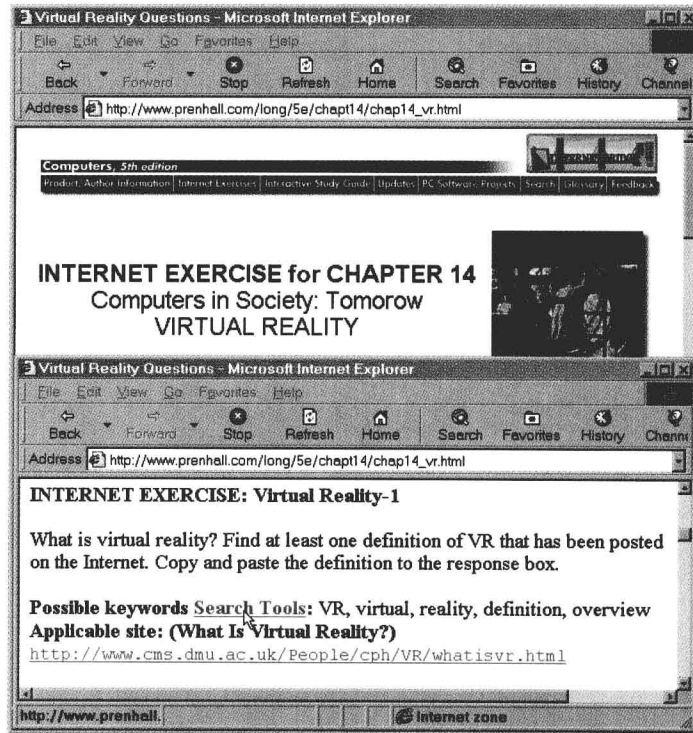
Virtual Reality Questions - Microsoft Internet Explorer

File Edit View Go Favorites Help

Back Forward Stop Refresh Home Search Favorites History Channels

Address http://www.prenhall.com/long/5e/chapt14/chap14_vr.html

Computers, 5th edition

Product/Author Information | Internet Exercises | Interactive Study Guide | Updates | PC Software Projects | Search | Glossary | Feedback

INTERNET EXERCISE for CHAPTER 14
Computers in Society: Tomorow
VIRTUAL REALITY

Virtual Reality Questions - Microsoft Internet Explorer

File Edit View Go Favorites Help

Back Forward Stop Refresh Home Search Favorites History Channels

Address http://www.prenhall.com/long/5e/chapt14/chap14_vr.html

INTERNET EXERCISE: Virtual Reality-1

What is virtual reality? Find at least one definition of VR that has been posted on the Internet. Copy and paste the definition to the response box.

Possible keywords Search Tools: VR, virtual, reality, definition, overview
Applicable site: (What Is Virtual Reality?)
http://www.cms.dmu.ac.uk/People/cph/VR/whatisvr.html

http://www.prenhall.

Internet zone